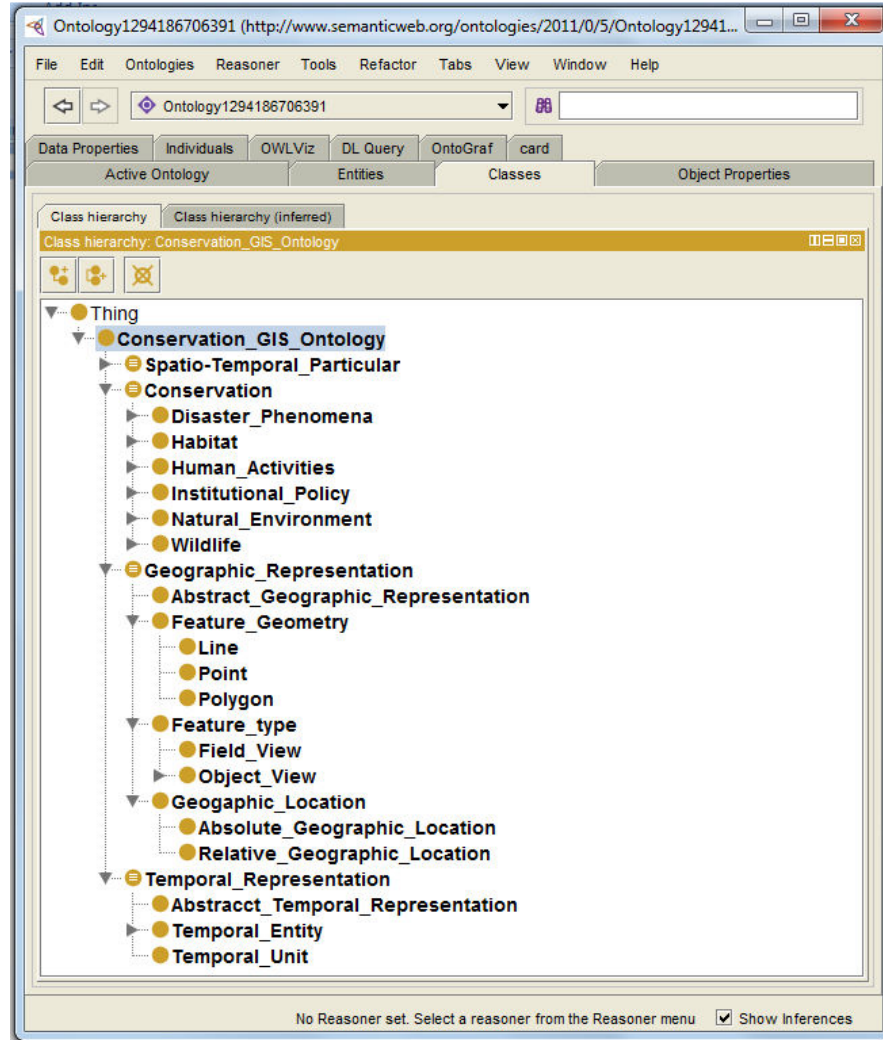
Ontology1294186706391 (http://www.semanticweb.org/ontologies/2011/0/5/Ontology12941...

File Edit Ontologies Reasoner Tools Refactor Tabs View Window Help

Ontology1294186706391

Data Properties | Individuals | OWLViz | DL Query | OntoGraf | card
Active Ontology | Entities | Classes | Object Properties

Class hierarchy | Class hierarchy (inferred)

Class hierarchy: Conservation_GIS_Ontology

Thing
Conservation_GIS_Ontology
Spatio-Temporal_Particular
Conservation
Disaster_Phenomena
Habitat
Human_Activities
Institutional_Policy
Natural_Environment
Wildlife
Geographic_Representation
Abstract_Geographic_Representation
Feature_Geometry
Line
Point
Polygon
Feature_type
Field_View
Object_View
Geogaphic_Location
Absolute_Geographic_Location
Relative_Geographic_Location
Temporal_Representation
Abstracct_Temporal_Representation
Temporal_Entity
Temporal_Unit

No Reasoner set. Select a reasoner from the Reasoner menu
Show Inferences